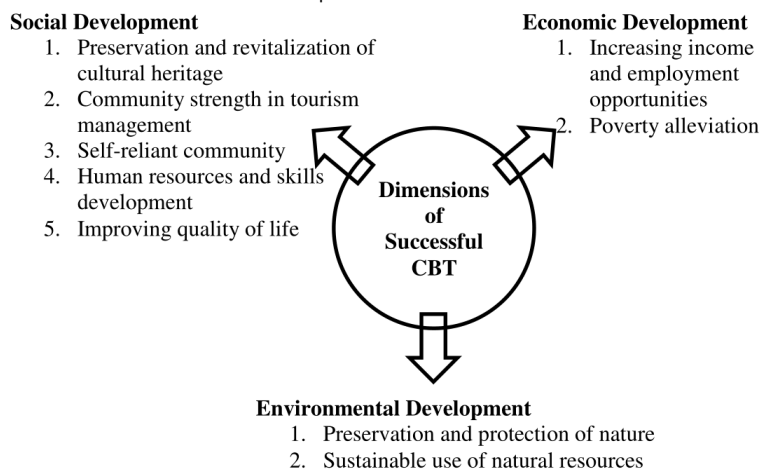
Social Development
1. Preservation and revitalization of cultural heritage
2. Community strength in tourism management
3. Self-reliant community
4. Human resources and skills development
5. Improving quality of life

Economic Development
1. Increasing income and employment opportunities
2. Poverty alleviation

Dimensions of Successful CBT

Environmental Development
1. Preservation and protection of nature
2. Sustainable use of natural resources